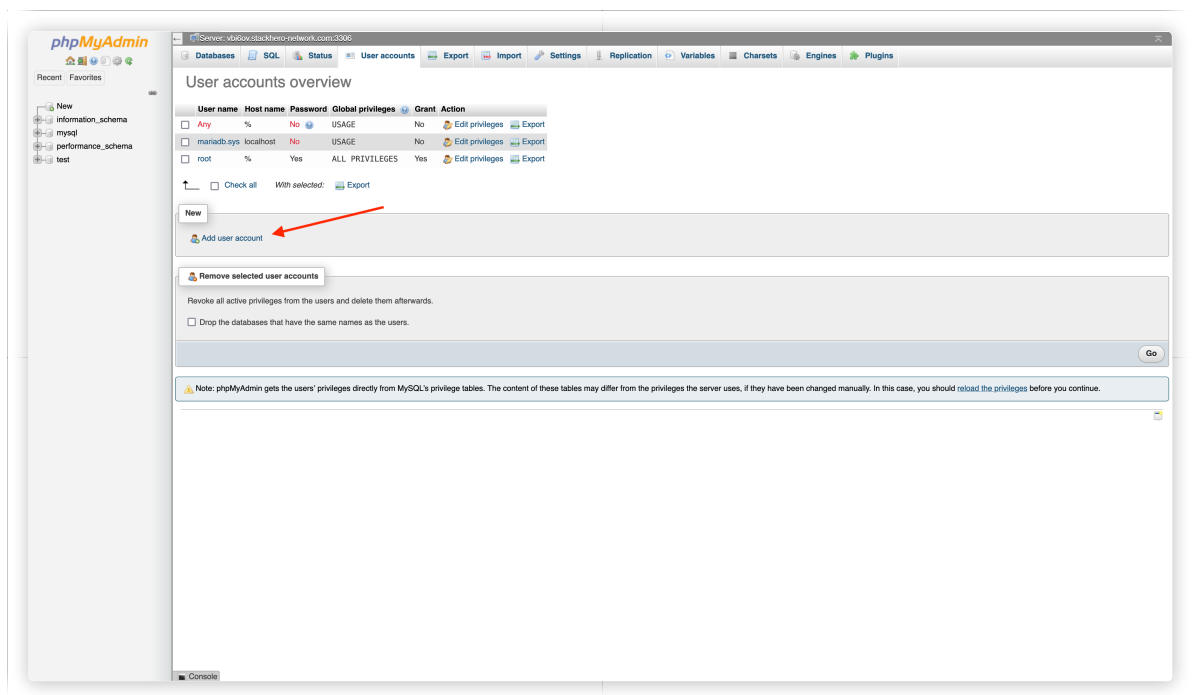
phpMyAdmin

Recent Favorites

New
information_schema
mysql
performance_schema
test

Server: vbi6ov.stackhero-network.com:3306

Databases SQL Status User accounts Export Import Settings Replication Variables Charsets Engines Plugins

User accounts overview

| | User name | Host name | Password | Global privileges | Grant | Action |
|---|---|---|---|---|---|---|
| ☐ | Any | % | No | USAGE | No | Edit privileges Export |
| ☐ | mariadb.sys | localhost | No | USAGE | No | Edit privileges Export |
| ☐ | root | % | Yes | ALL PRIVILEGES | Yes | Edit privileges Export |

Check all With selected: Export

New

Add user account

Remove selected user accounts

Revoke all active privileges from the users and delete them afterwards.

Drop the databases that have the same names as the users.

Go

Note: phpMyAdmin gets the users' privileges directly from MySQL's privilege tables. The content of these tables may differ from the privileges the server uses, if they have been changed manually. In this case, you should reload the privileges before you continue.

Console